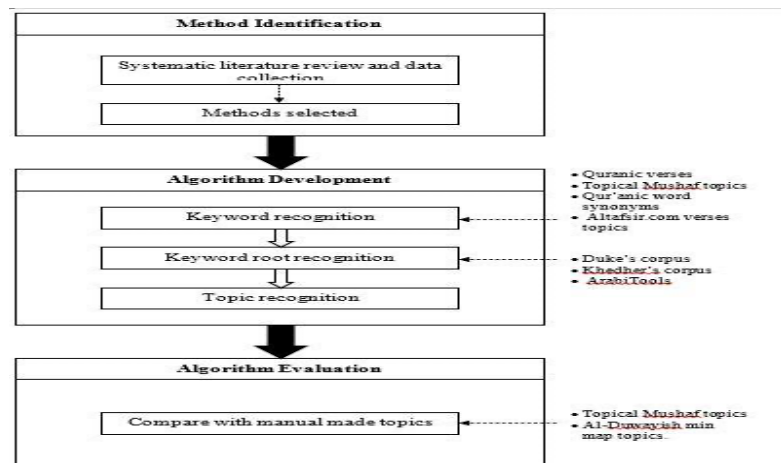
Method Identification

Systematic literature review and data collection

Methods selected

Algorithm Development

Keyword recognition

Keyword root recognition

Topic recognition

- Quranic verses
- Topical Mushaf topics
- Qur'anic word synonyms
- Altafsir.com verses topics

- Duke's corpus
- Khedher's corpus
- ArabiTools

Algorithm Evaluation

Compare with manual made topics

- Topical Mushaf topics
- Al-Duwayish min map topics.